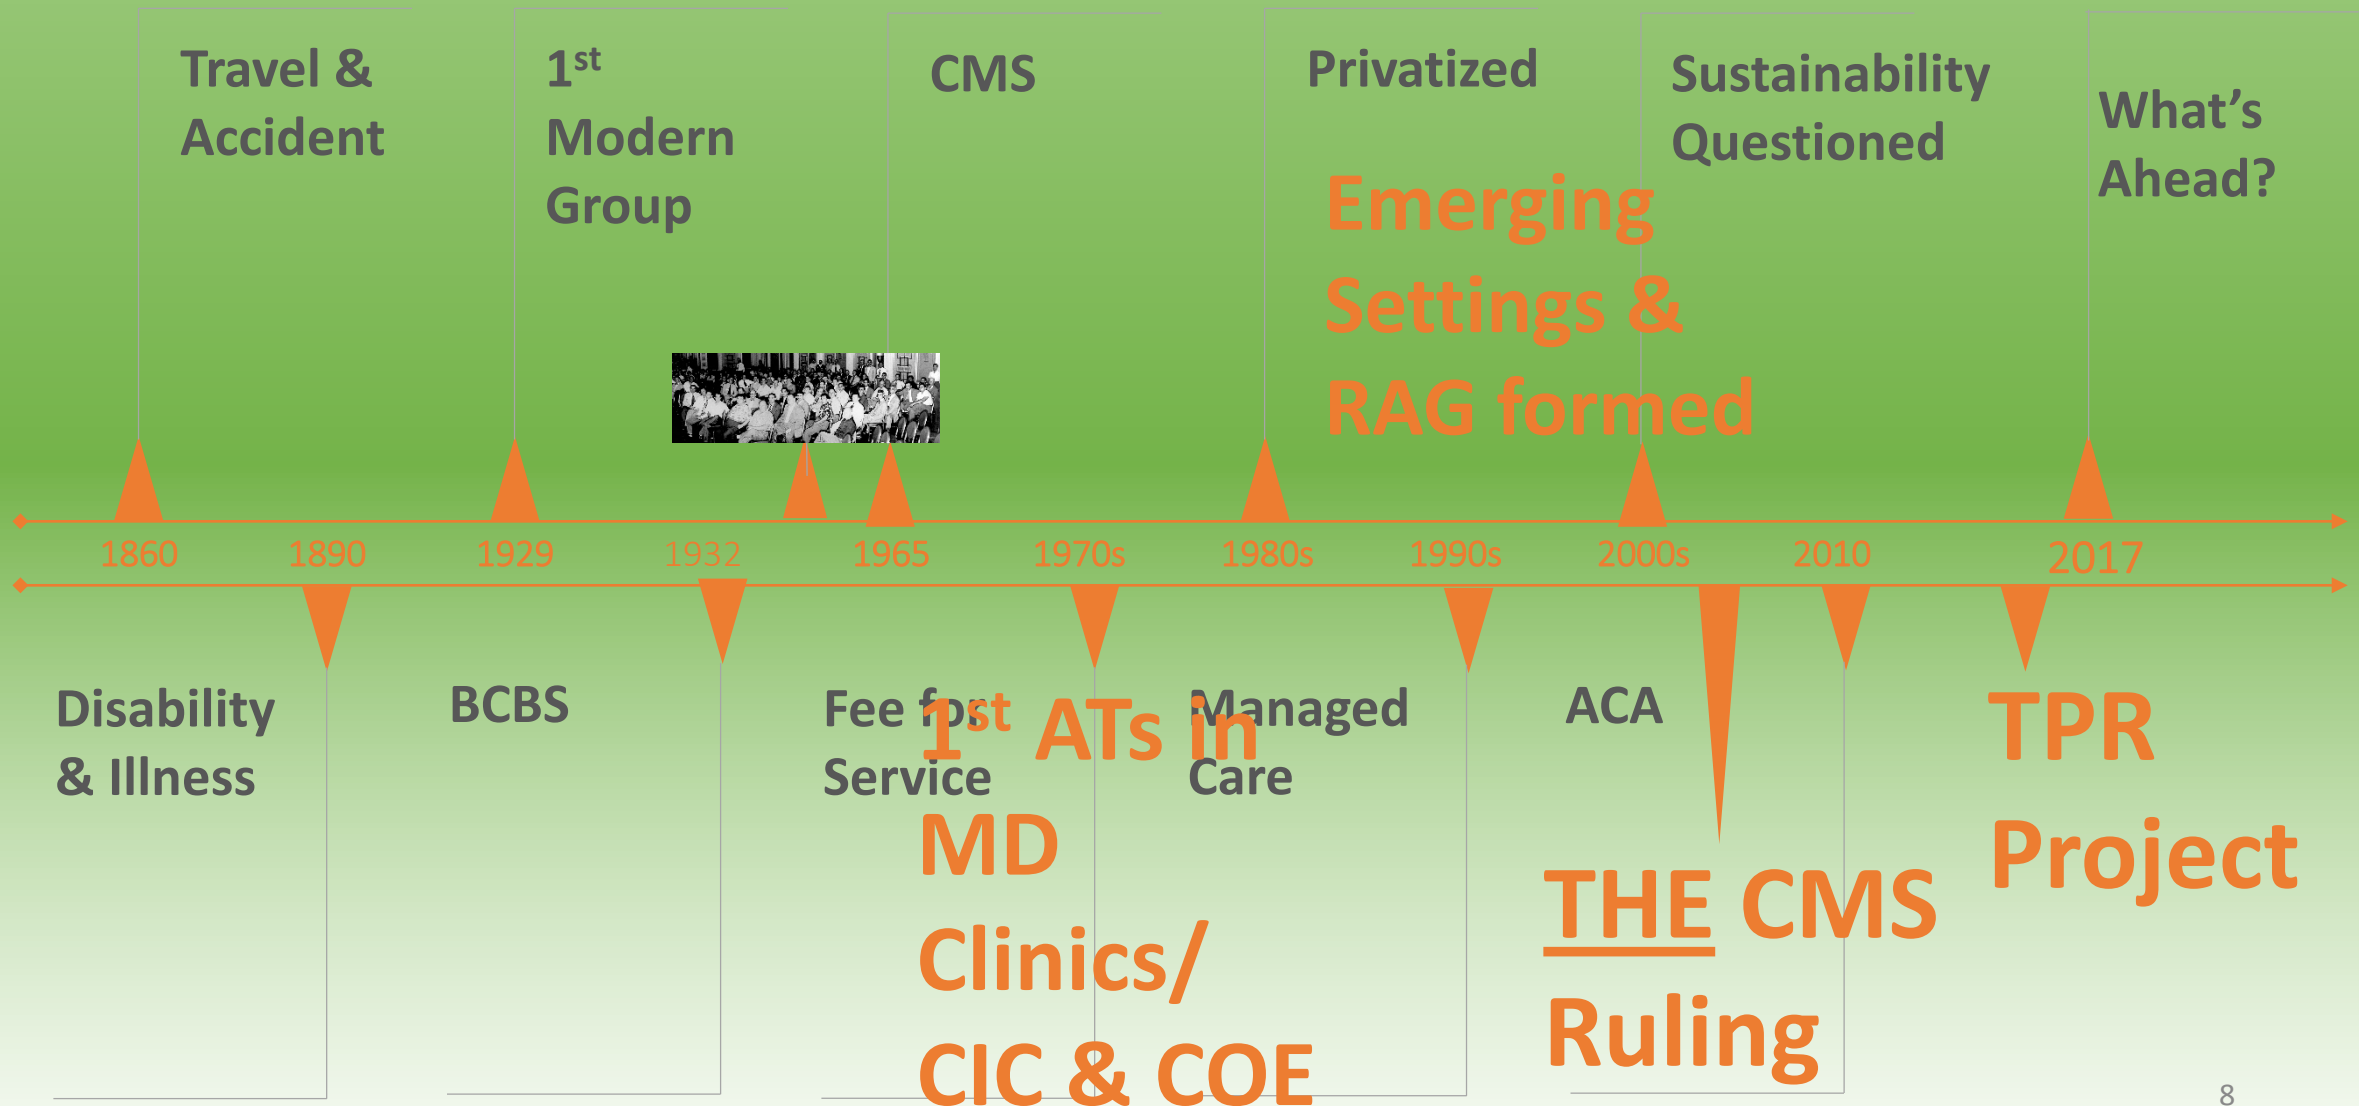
Travel & Accident

$1^{st}$ Modern Group

CMS

Privatized

Emerging Settings & RAG formed

Sustainability Questioned

What's Ahead?

1860 1890 1929 1932 1965 1970s 1980s 1990s 2000s 2010 2017

Disability & Illness

BCBS

Fee for Service

$1^{st}$ ATs in MD Clinics/ CIC & COE

Managed Care

ACA

THE CMS Ruling

TPR Project

8